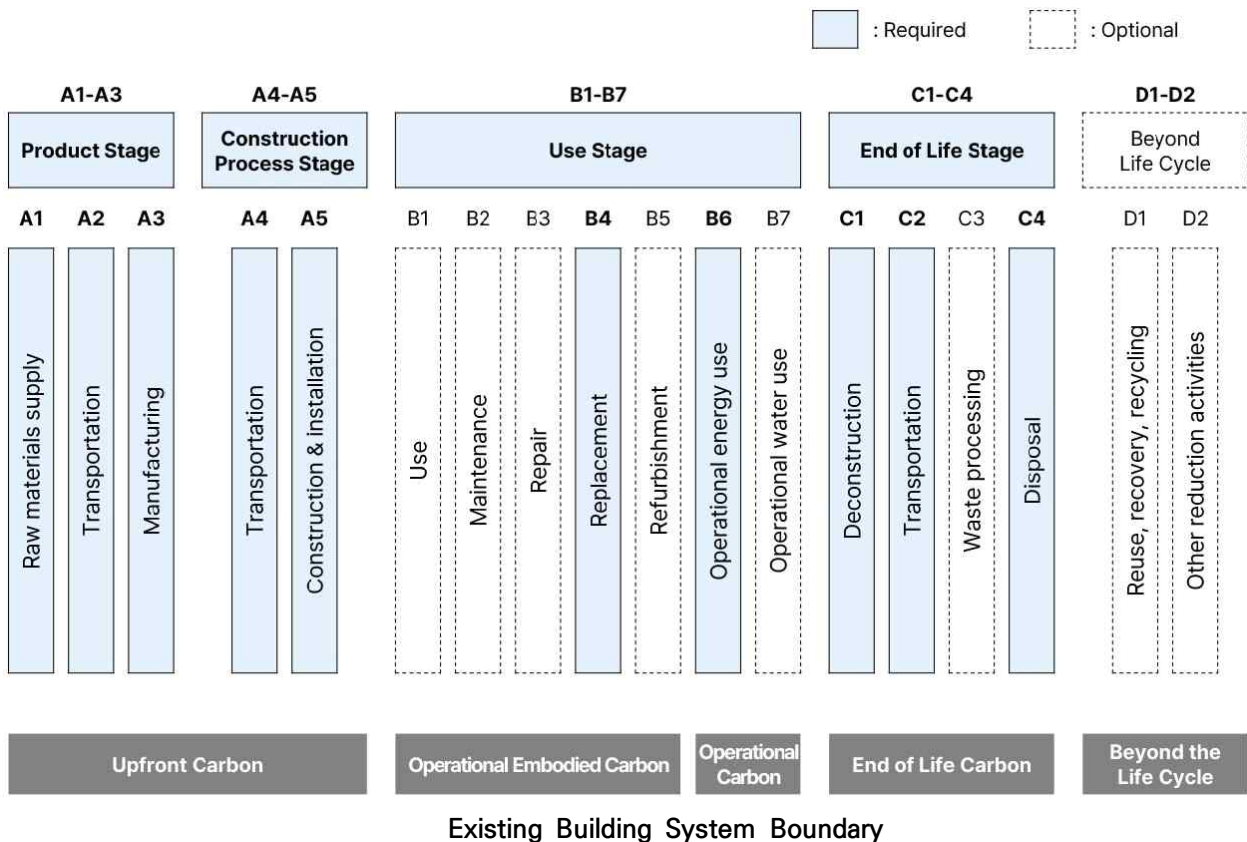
: Required : Optional

A1-A3
Product Stage

A4-A5
Construction Process Stage

B1-B7
Use Stage

C1-C4
End of Life Stage

D1-D2
Beyond Life Cycle

A1 A2 A3 A4 A5 B1 B2 B3 B4 B5 B6 B7 C1 C2 C3 C4 D1 D2

Raw materials supply
Transportation
Manufacturing
Transportation
Construction & installation
Use
Maintenance
Repair
Replacement
Refurbishment
Operational energy use
Operational water use
Deconstruction
Transportation
Waste processing
Disposal
Reuse, recovery, recycling
Other reduction activities

Upfront Carbon
Operational Embodied Carbon
Operational Carbon
End of Life Carbon
Beyond the Life Cycle

Existing Building System Boundary